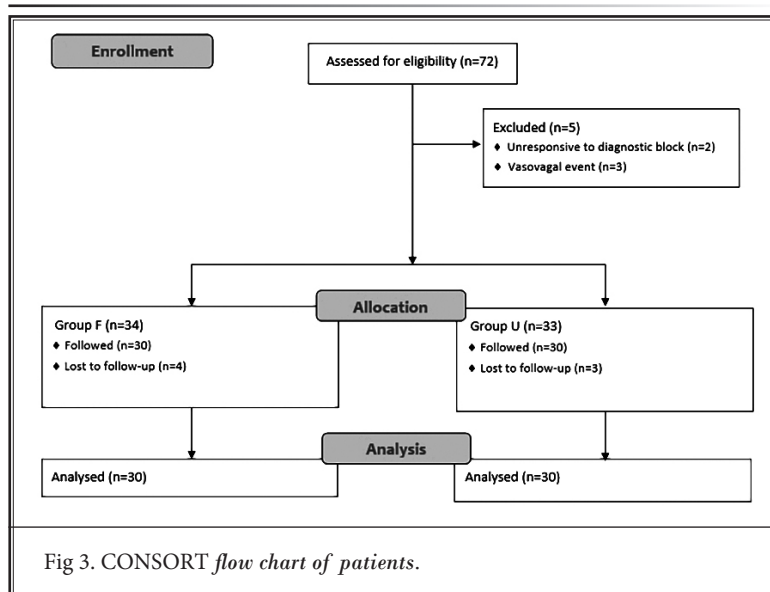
Enrollment

Assessed for eligibility (n=72)

Excluded (n=5)
♦ Unresponsive to diagnostic block (n=2)
♦ Vasovagal event (n=3)

Allocation

Group F (n=34)
♦ Followed (n=30)
♦ Lost to follow-up (n=4)

Group U (n=33)
♦ Followed (n=30)
♦ Lost to follow-up (n=3)

Analysis

Analysed (n=30)

Analysed (n=30)

Fig 3. CONSORT flow chart of patients.